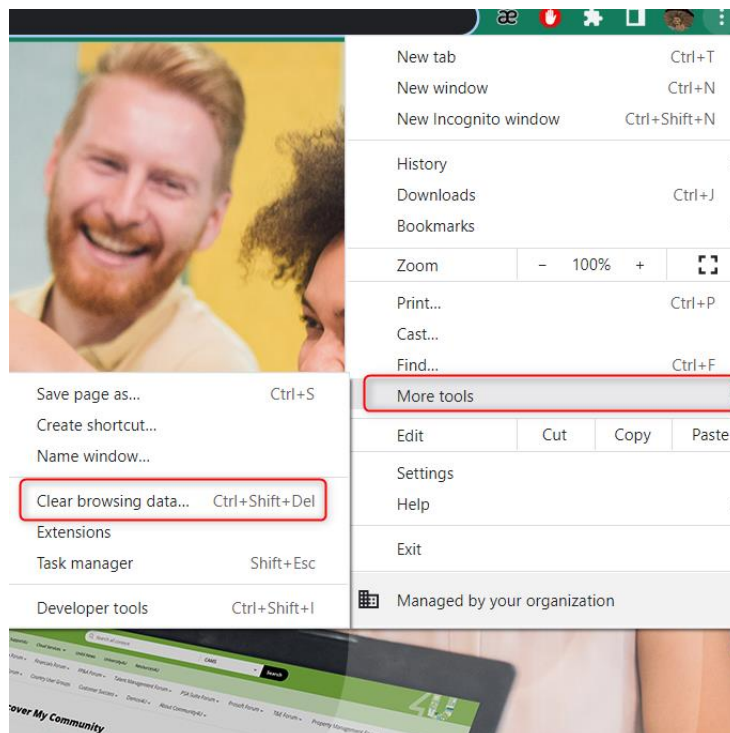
New tab Ctrl+T
New window Ctrl+N
New Incognito window Ctrl+Shift+N

History
Downloads Ctrl+J
Bookmarks

Zoom – 100% +

Print... Ctrl+P
Cast...
Find... Ctrl+F
More tools

Edit Cut Copy Paste

Settings
Help

Exit

Managed by your organization

Save page as... Ctrl+S
Create shortcut...
Name window...

Clear browsing data... Ctrl+Shift+Del
Extensions
Task manager Shift+Esc

Developer tools Ctrl+Shift+I

cover My Community